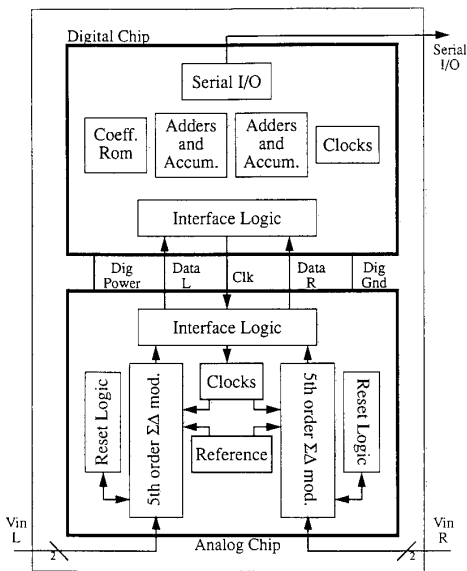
Digital Chip

Serial I/O

Serial I/O

Coeff. Rom

Adders and Accum.

Adders and Accum.

Clocks

Interface Logic

Dig Power

Data L

Clk

Data R

Dig Gnd

Interface Logic

Reset Logic

5th order $\Sigma\Delta$ mod.

Clocks

Reference

5th order $\Sigma\Delta$ mod.

Reset Logic

Vin L

2

Analog Chip

Vin R

2